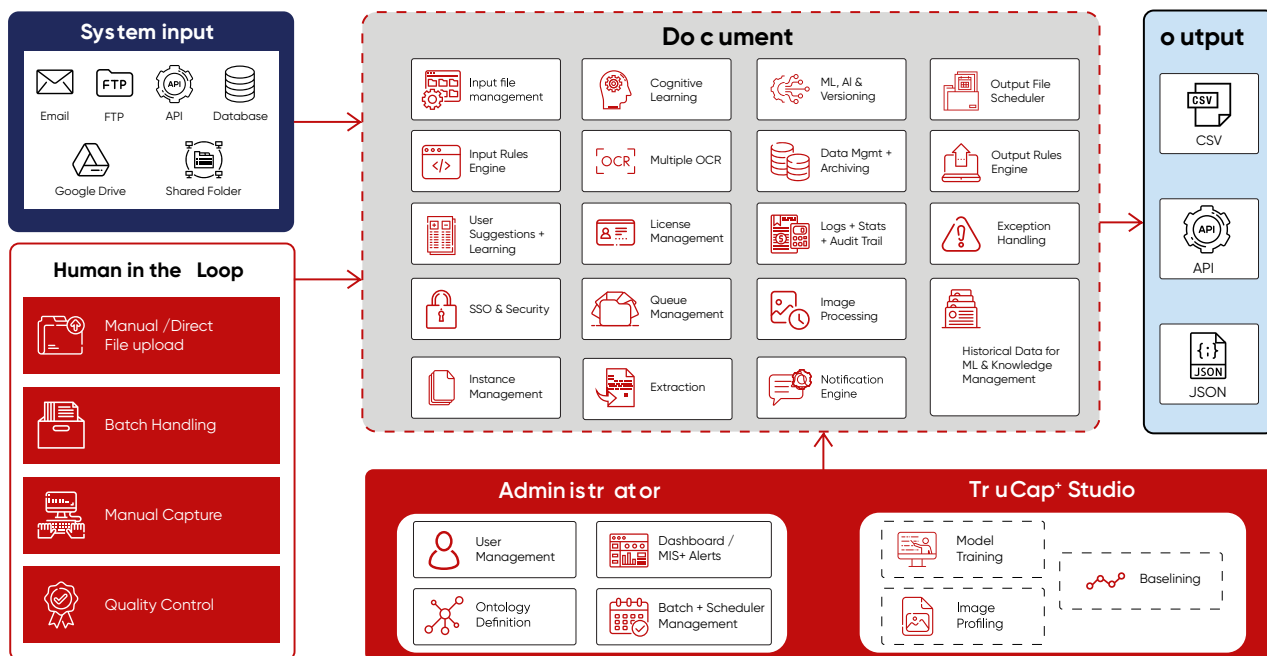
System input

Email FTP API Database
Google Drive Shared Folder

Human in the Loop

Manual /Direct File upload

Batch Handling

Manual Capture

Quality Control

Do c ument

Input file management
Cognitive Learning
ML, AI & Versioning
Output File Scheduler

Input Rules Engine
OCR Multiple OCR
Data Mgmt + Archiving
Output Rules Engine

User Suggestions + Learning
License Management
Logs + Stats + Audit Trail
Exception Handling

SSO & Security
Queue Management
Image Processing
Historical Data for ML & Knowledge Management

Instance Management
Extraction
Notification Engine

o utput

CSV
CSV

API
API

JSON
JSON

Admin is tr ator

User Management
Dashboard / MIS+ Alerts
Ontology Definition
Batch + Scheduler Management

Tr uCap⁺ Studio

Model Training
Baselining
Image Profiling